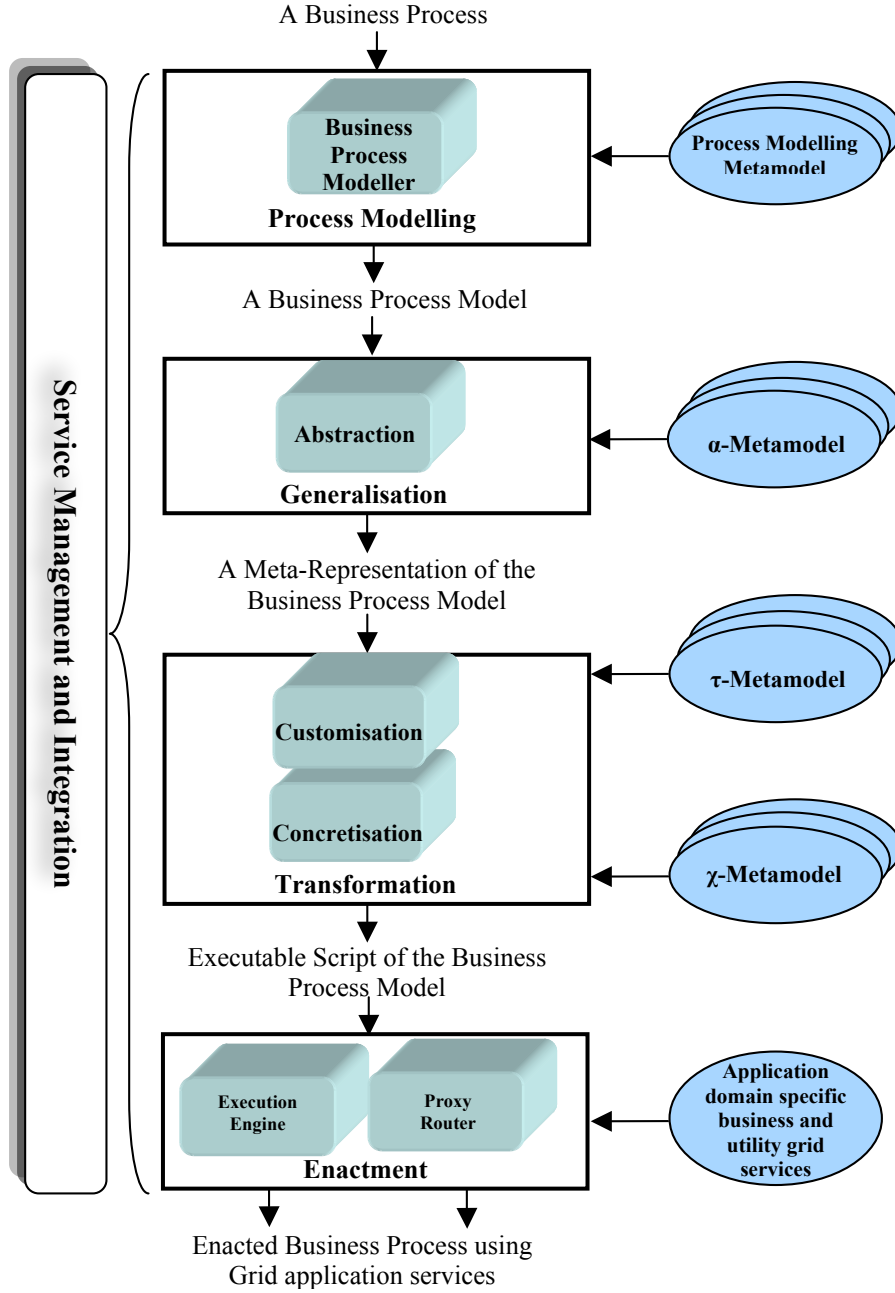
A Business Process

Service Management and Integration

Business Process Modeller

Process Modelling

Process Modelling Metamodel

A Business Process Model

Abstraction

Generalisation

α-Metamodel

A Meta-Representation of the Business Process Model

Customisation

Concretisation

Transformation

τ-Metamodel

χ-Metamodel

Executable Script of the Business Process Model

Execution Engine

Proxy Router

Enactment

Application domain specific business and utility grid services

Enacted Business Process using Grid application services